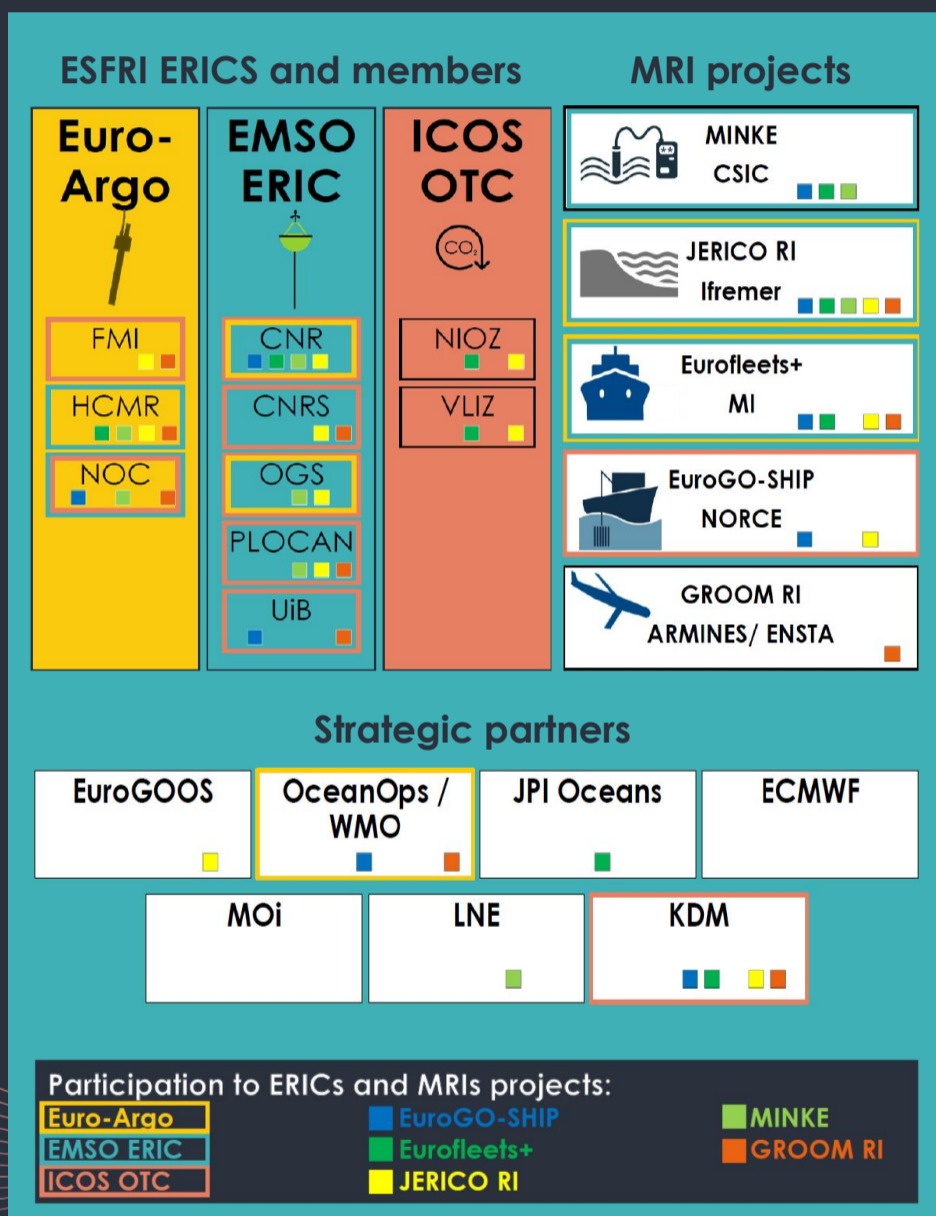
ESFRI ERICS and members

MRI projects

Euro-Argo

FMI

HCMR

NOC

EMSO ERIC

CNR

CNRS

OGS

PLOCAN

UiB

ICOS OTC

$CO_2$

NIOZ

VLIZ

MINKE
CSIC

JERICO RI
Ifremer

Eurofleets+
MI

EuroGO-SHIP
NORCE

GROOM RI
ARMINES/ ENSTA

Strategic partners

EuroGOOS

OceanOps / WMO

JPI Oceans

ECMWF

MOi

LNE

KDM

Participation to ERICs and MRIs projects:
Euro-Argo
EMSO ERIC
ICOS OTC
EuroGO-SHIP
Eurofleets+
JERICO RI
MINKE
GROOM RI